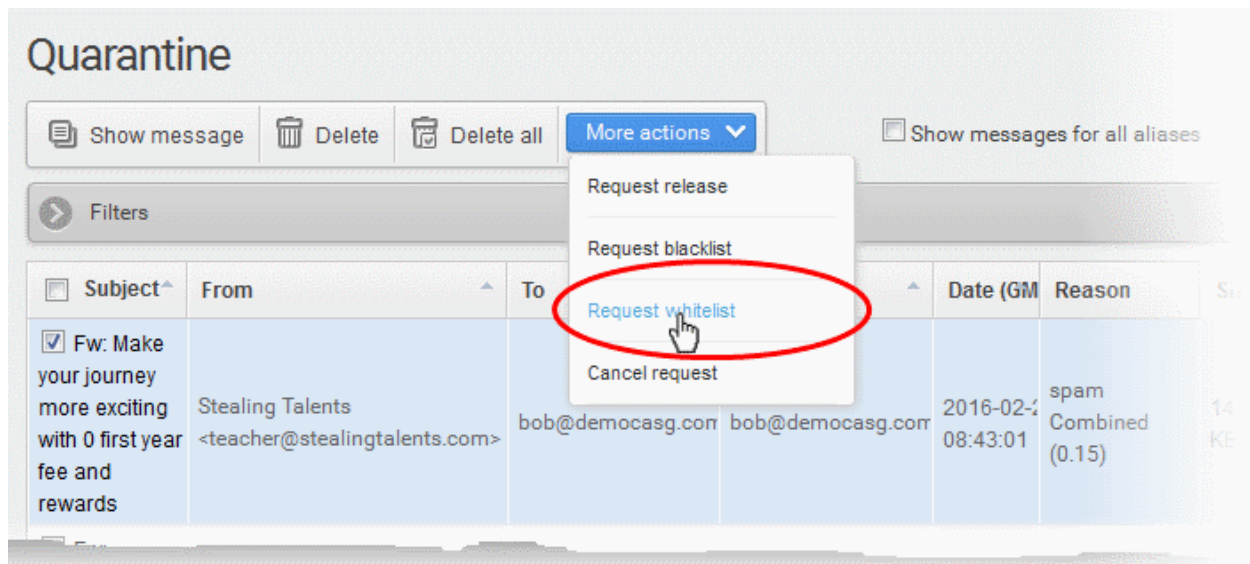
Quarantine

Show message | Delete | Delete all | More actions

Show messages for all aliases

Filters

Request release

Request blacklist

Request whitelist

Cancel request

| Subject | From | To | | Date (GM | Reason | S |
|---|---|---|---|---|---|---|
| Fw: Make your journey more exciting with 0 first year fee and rewards | Stealing Talents <teacher@stealingtalents.com> | bob@democasg.com | bob@democasg.com | 2016-02-2 08:43:01 | spam Combined (0.15) | 14 KB |